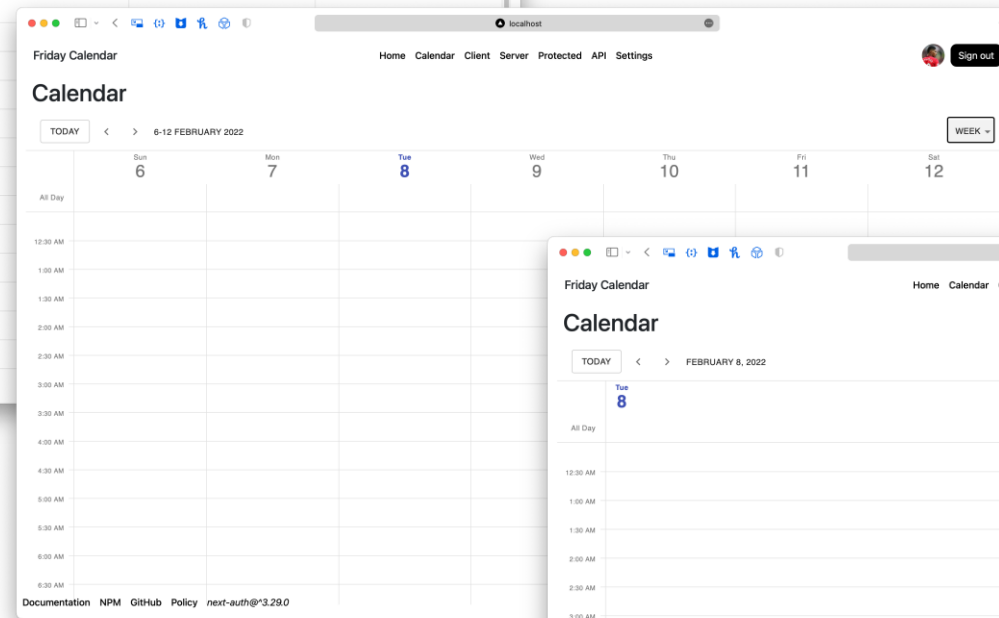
localhost

Friday Calendar

Home Calendar Client Server Protected API Settings

Sign out

Calendar

TODAY < > 6-12 FEBRUARY 2022

WEEK

Sun 6 Mon 7 Tue 8 Wed 9 Thu 10 Fri 11 Sat 12

All Day

12:30 AM
1:00 AM
1:30 AM
2:00 AM
2:30 AM
3:00 AM
3:30 AM
4:00 AM
4:30 AM
5:00 AM
5:30 AM
6:00 AM
6:30 AM

Documentation NPM GitHub Policy next-auth@^3.29.0

Friday Calendar

Home Calendar

Calendar

TODAY < > FEBRUARY 8, 2022

Tue 8

All Day

12:30 AM
1:00 AM
1:30 AM
2:00 AM
2:30 AM
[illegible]